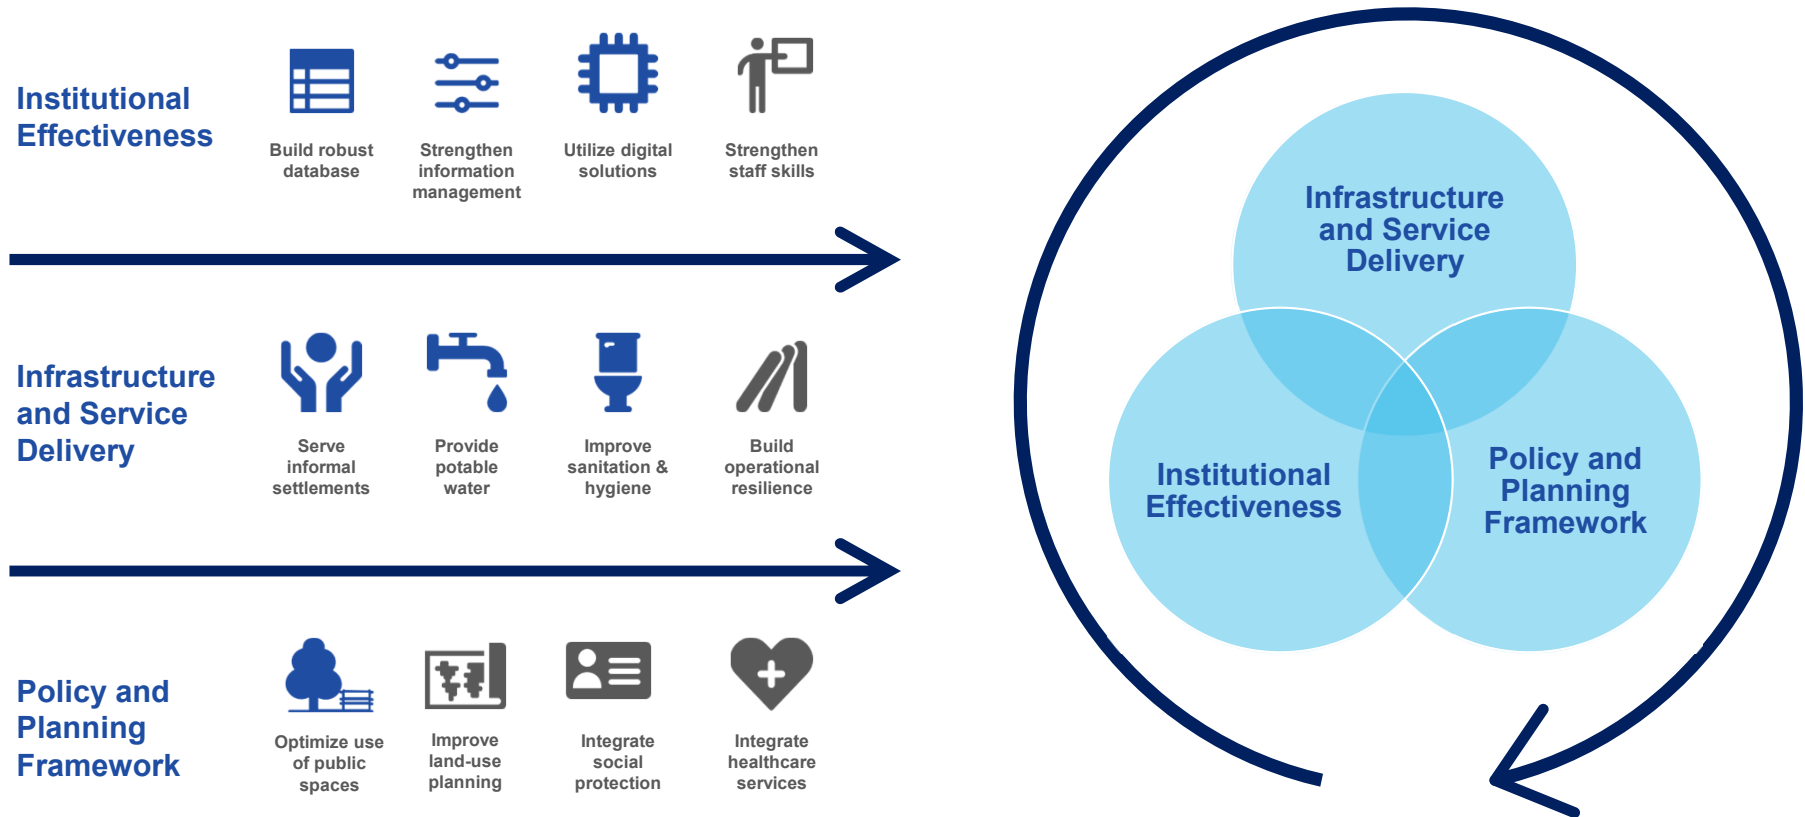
Institutional Effectiveness

Build robust database

Strengthen information management

Utilize digital solutions

Strengthen staff skills

Infrastructure and Service Delivery

Serve informal settlements

Provide potable water

Improve sanitation & hygiene

Build operational resilience

Policy and Planning Framework

Optimize use of public spaces

Improve land-use planning

Integrate social protection

Integrate healthcare services

Infrastructure and Service Delivery

Institutional Effectiveness

Policy and Planning Framework